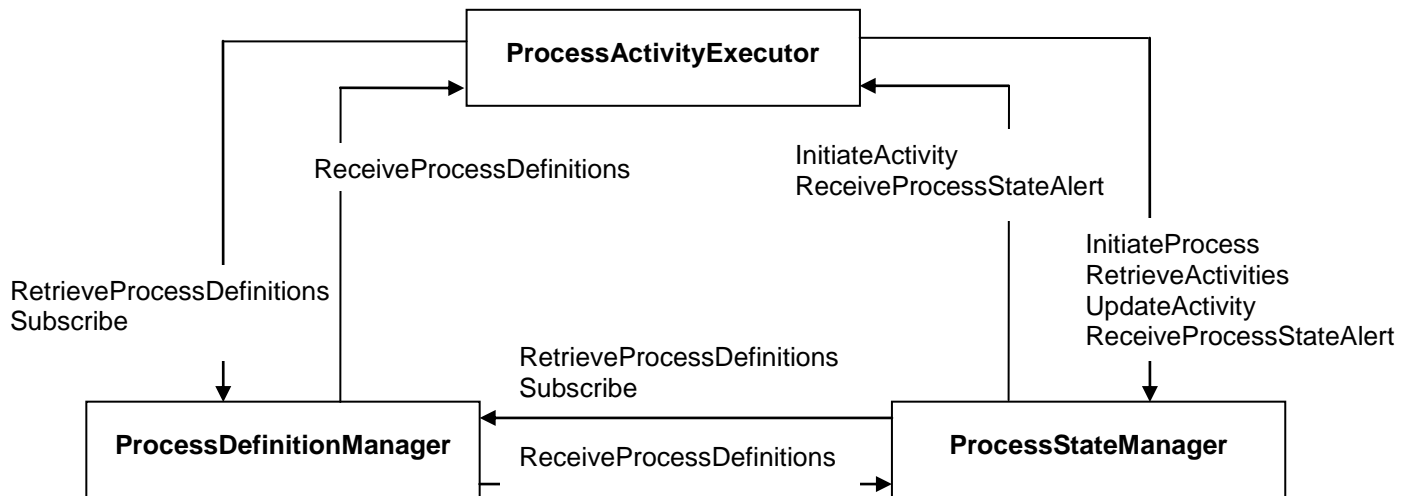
ProcessActivityExecutor

ReceiveProcessDefinitions

InitiateActivity
ReceiveProcessStateAlert

InitiateProcess
RetrieveActivities
UpdateActivity
ReceiveProcessStateAlert

RetrieveProcessDefinitions
Subscribe

RetrieveProcessDefinitions
Subscribe

ProcessDefinitionManager

ReceiveProcessDefinitions

ProcessStateManager